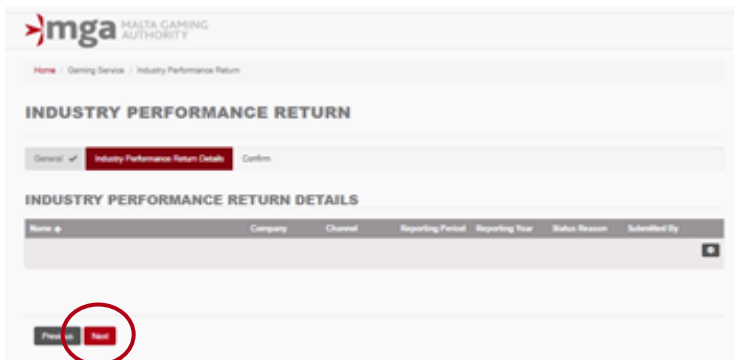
mga MALTA GAMING AUTHORITY

Home / Gaming Service / Industry Performance Return

INDUSTRY PERFORMANCE RETURN

General ✔ Industry Performance Return Details Confirm

INDUSTRY PERFORMANCE RETURN DETAILS

| Name ◆ | Company | Channel | Reporting Period | Reporting Year | Status Reason | Submitted By |
|---|---|---|---|---|---|---|
| | | | | | | |

Previous Next